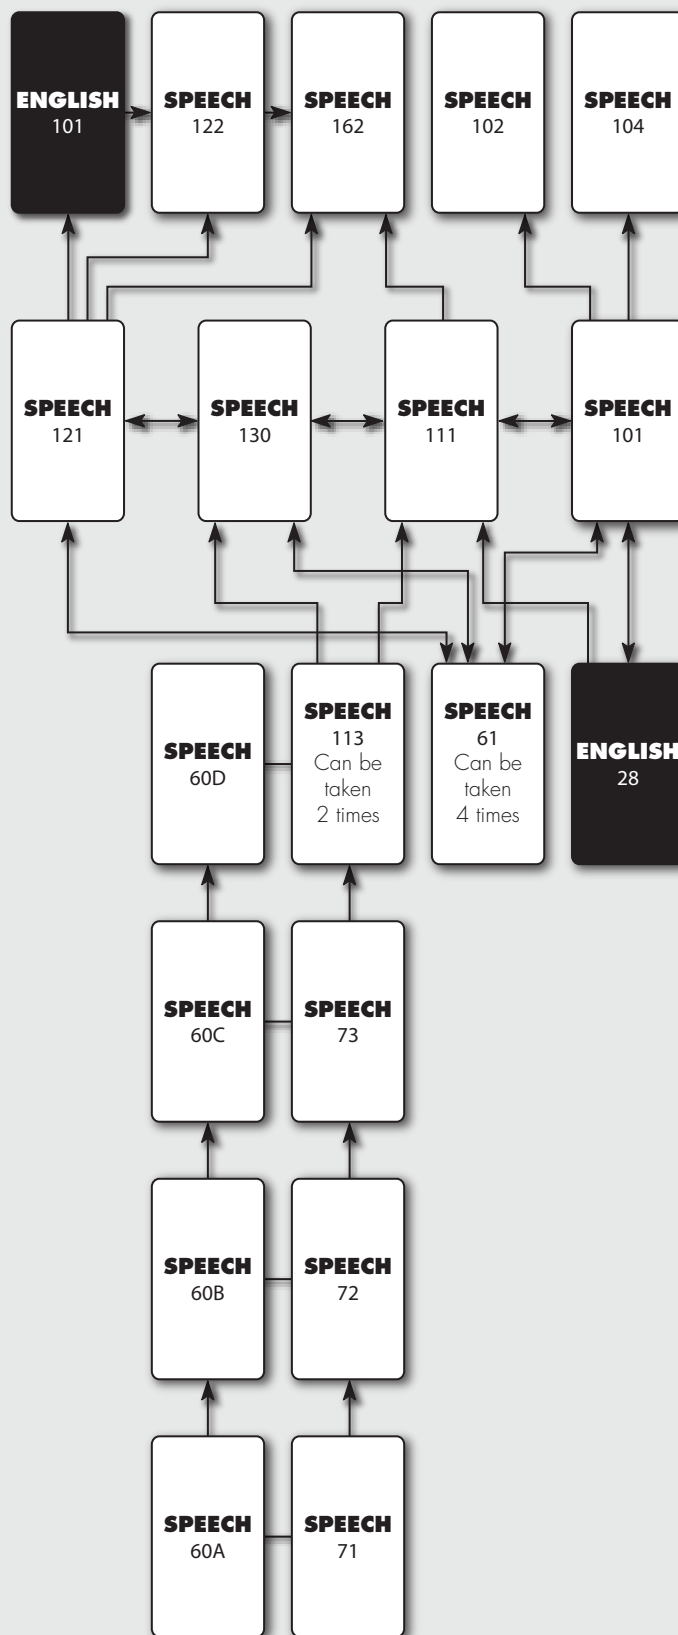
ENGLISH
101

SPEECH
122

SPEECH
162

SPEECH
102

SPEECH
104

SPEECH
121

SPEECH
130

SPEECH
111

SPEECH
101

SPEECH
60D

SPEECH
113
Can be taken 2 times

SPEECH
61
Can be taken 4 times

ENGLISH
28

SPEECH
60C

SPEECH
73

SPEECH
60B

SPEECH
72

SPEECH
60A

SPEECH
71